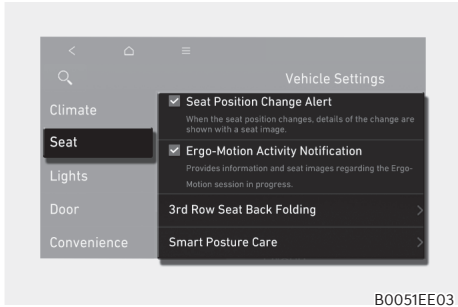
Vehicle Settings

Climate

Seat

Lights

Door

Convenience

Seat Position Change Alert

When the seat position changes, details of the change are shown with a seat image.

Ergo-Motion Activity Notification

Provides information and seat images regarding the Ergo-Motion session in progress.

3rd Row Seat Back Folding

Smart Posture Care

B0051EE03